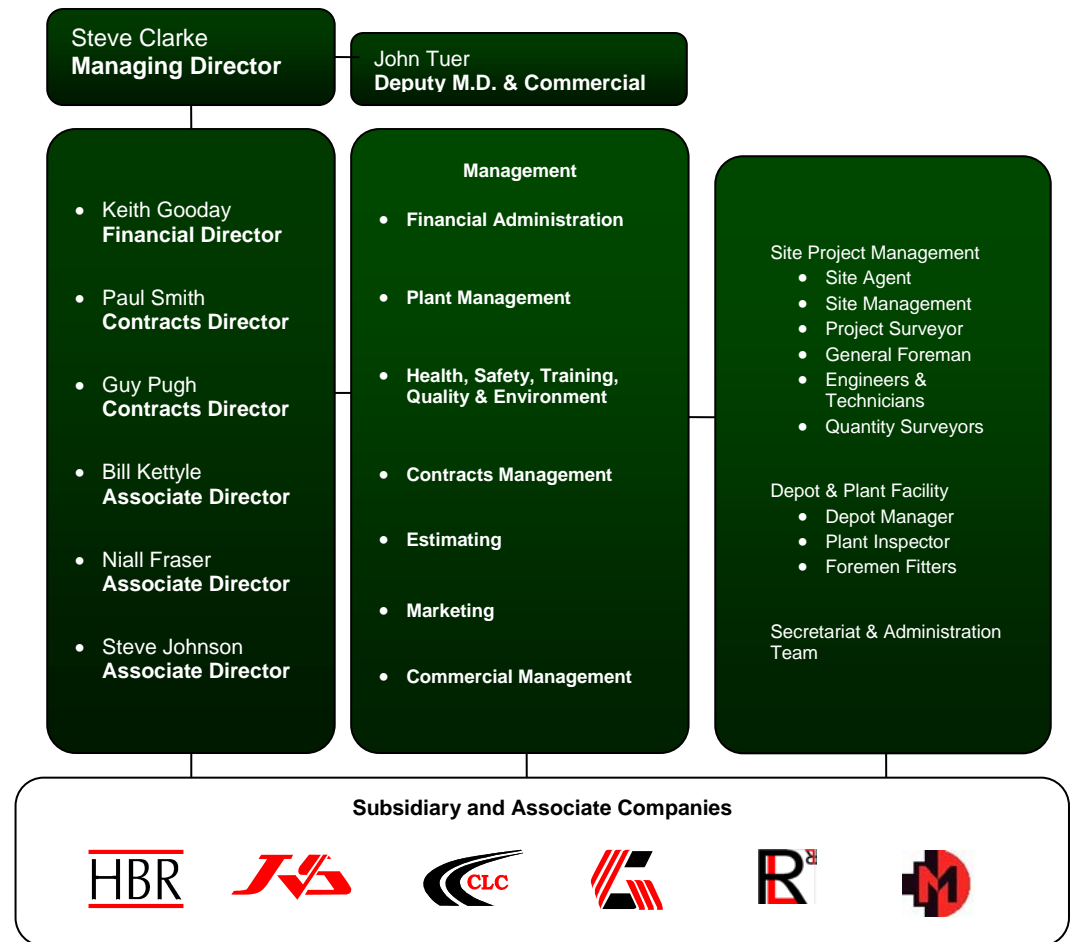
Steve Clarke
**Managing Director**

John Tuer
**Deputy M.D. & Commercial**

- Keith Gooday
**Financial Director**
- Paul Smith
**Contracts Director**
- Guy Pugh
**Contracts Director**
- Bill Kettyle
**Associate Director**
- Niall Fraser
**Associate Director**
- Steve Johnson
**Associate Director**

**Management**
- **Financial Administration**
- **Plant Management**
- **Health, Safety, Training, Quality & Environment**
- **Contracts Management**
- **Estimating**
- **Marketing**
- **Commercial Management**

Site Project Management
- Site Agent
- Site Management
- Project Surveyor
- General Foreman
- Engineers & Technicians
- Quantity Surveyors

Depot & Plant Facility
- Depot Manager
- Plant Inspector
- Foremen Fitters

Secretariat & Administration Team

**Subsidiary and Associate Companies**

HBR CLC